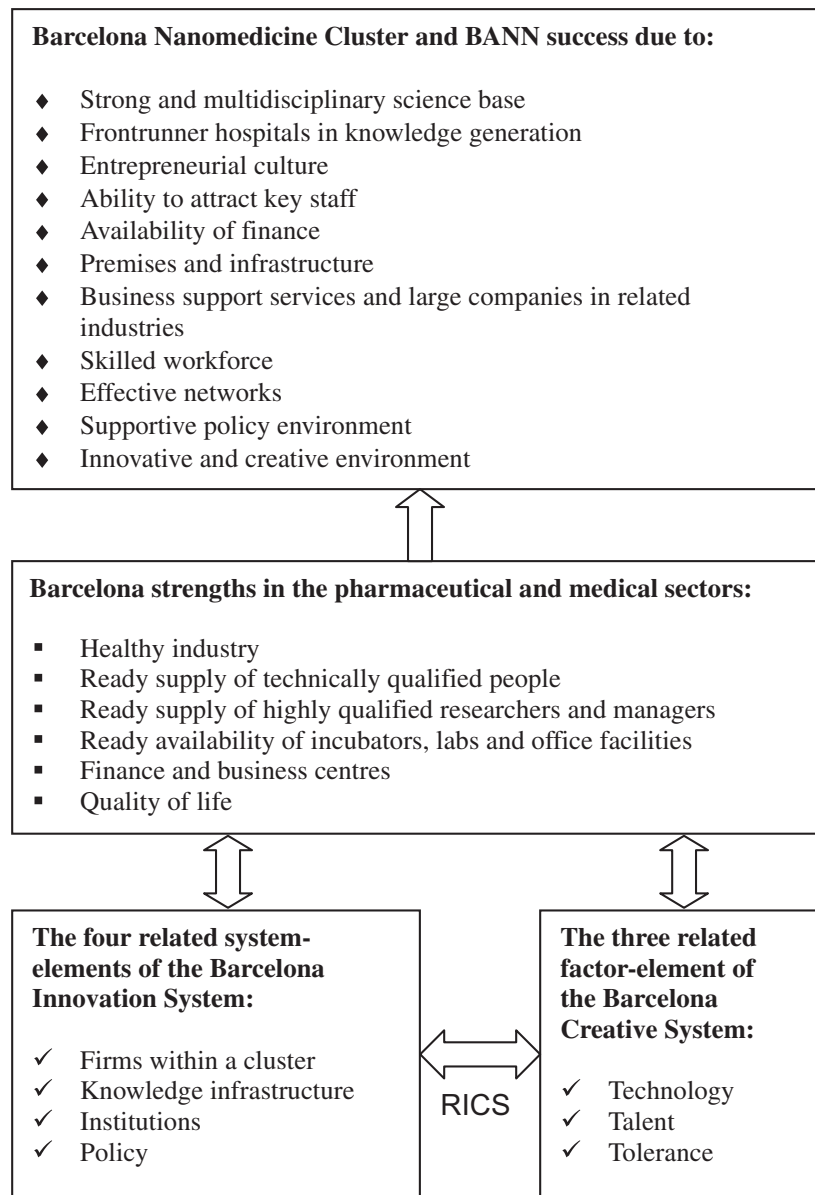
**Barcelona Nanomedicine Cluster and BANN success due to:**

♦ Strong and multidisciplinary science base
♦ Frontrunner hospitals in knowledge generation
♦ Entrepreneurial culture
♦ Ability to attract key staff
♦ Availability of finance
♦ Premises and infrastructure
♦ Business support services and large companies in related industries
♦ Skilled workforce
♦ Effective networks
♦ Supportive policy environment
♦ Innovative and creative environment

**Barcelona strengths in the pharmaceutical and medical sectors:**

▪ Healthy industry
▪ Ready supply of technically qualified people
▪ Ready supply of highly qualified researchers and managers
▪ Ready availability of incubators, labs and office facilities
▪ Finance and business centres
▪ Quality of life

**The four related system-elements of the Barcelona Innovation System:**

✓ Firms within a cluster
✓ Knowledge infrastructure
✓ Institutions
✓ Policy

RICS

**The three related factor-element of the Barcelona Creative System:**

✓ Technology
✓ Talent
✓ Tolerance